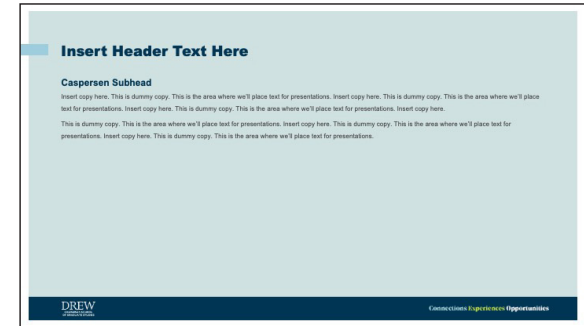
Insert Header Text Here

Caspersen Subhead

Insert copy here. This is dummy copy. This is the area where we'll place text for presentations. Insert copy here. This is dummy copy. This is the area where we'll place text for presentations. Insert copy here. This is dummy copy. This is the area where we'll place text for presentations. Insert copy here.

This is dummy copy. This is the area where we'll place text for presentations. Insert copy here. This is dummy copy. This is the area where we'll place text for presentations. Insert copy here. This is dummy copy. This is the area where we'll place text for presentations.

DREW
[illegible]

Connections Experiences Opportunities